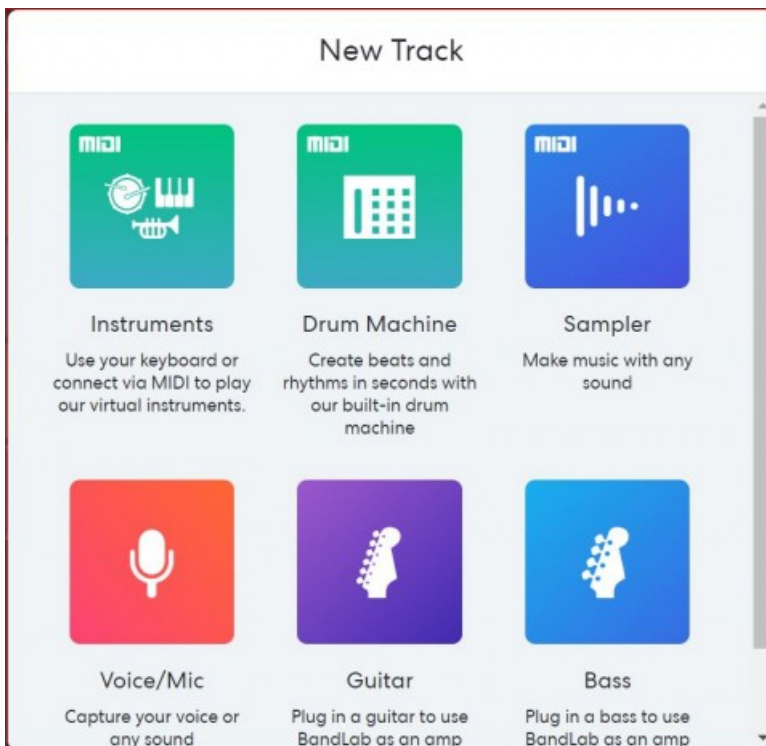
New Track

MIDI

Instruments

Use your keyboard or connect via MIDI to play our virtual instruments.

MIDI

Drum Machine

Create beats and rhythms in seconds with our built-in drum machine

MIDI

Sampler

Make music with any sound

Voice/Mic

Capture your voice or any sound

Guitar

Plug in a guitar to use BandLab as an amp

Bass

Plug in a bass to use BandLab as an amp